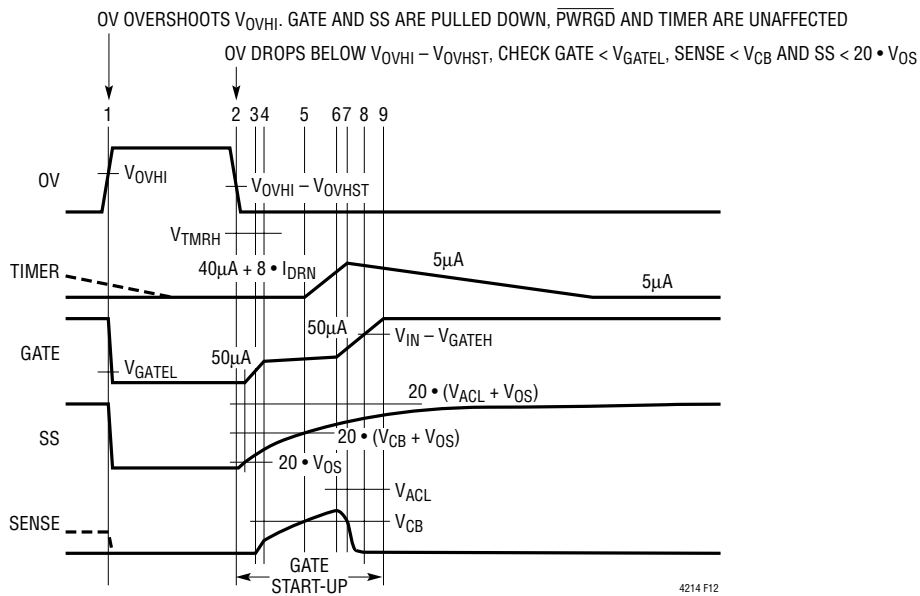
OV OVERSHOOTS $V_{OVHI}$. GATE AND SS ARE PULLED DOWN, $\overline{PWRGD}$ AND TIMER ARE UNAFFECTED

OV DROPS BELOW $V_{OVHI} – V_{OVHST}$, CHECK GATE < $V_{GATEL}$, SENSE < $V_{CB}$ AND SS < 20 • $V_{OS}$

1

2 3 4

5

6 7 8 9

OV

$V_{OVHI}$

$V_{OVHI} – V_{OVHST}$

$V_{TMRH}$

TIMER

40μA + 8 • $I_{DRN}$

5μA

5μA

GATE

50μA

$V_{IN} – V_{GATEH}$

$V_{GATEL}$

50μA

SS

20 • ($V_{ACL}$ + $V_{OS}$)

20 • ($V_{CB}$ + $V_{OS}$)

20 • $V_{OS}$

$V_{ACL}$

SENSE

$V_{CB}$

GATE
START-UP

4214 F12